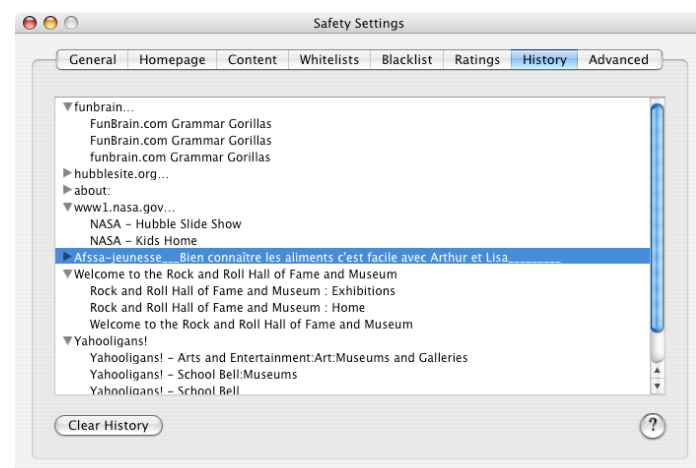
Safety Settings

General | Homepage | Content | Whitelists | Blacklist | Ratings | History | Advanced

▼funbrain...
FunBrain.com Grammar Gorillas
FunBrain.com Grammar Gorillas
funbrain.com Grammar Gorillas
▶hubblesite.org...
▶about:
▼www1.nasa.gov...
NASA - Hubble Slide Show
NASA - Kids Home
▶Afssa-jeunesse___Bien connaître les aliments c'est facile avec Arthur et Lisa________
▼Welcome to the Rock and Roll Hall of Fame and Museum
Rock and Roll Hall of Fame and Museum : Exhibitions
Rock and Roll Hall of Fame and Museum : Home
Welcome to the Rock and Roll Hall of Fame and Museum
▼Yahooligans!
Yahooligans! - Arts and Entertainment:Art:Museums and Galleries
Yahooligans! - School Bell:Museums
Yahooligans! - School Bell

Clear History

?